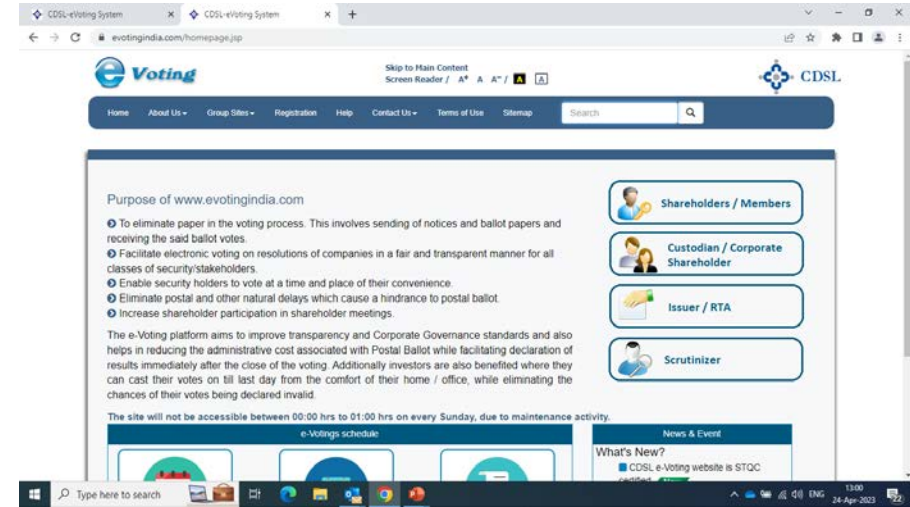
CDSL-eVoting System ×
CDSL-eVoting System ×
+

evotingindia.com/homepage.jsp

e Voting

Skip to Main Content
Screen Reader / A+ A A- / A A

CDSL

Home | About Us | Group Sites | Registration | Help | Contact Us | Terms of Use | Sitemap | Search

Purpose of www.evotingindia.com

To eliminate paper in the voting process. This involves sending of notices and ballot papers and receiving the said ballot votes.
Facilitate electronic voting on resolutions of companies in a fair and transparent manner for all classes of security/stakeholders.
Enable security holders to vote at a time and place of their convenience.
Eliminate postal and other natural delays which cause a hindrance to postal ballot.
Increase shareholder participation in shareholder meetings.

The e-Voting platform aims to improve transparency and Corporate Governance standards and also helps in reducing the administrative cost associated with Postal Ballot while facilitating declaration of results immediately after the close of the voting. Additionally investors are also benefited where they can cast their votes on till last day from the comfort of their home / office, while eliminating the chances of their votes being declared invalid.

Shareholders / Members

Custodian / Corporate Shareholder

Issuer / RTA

Scrutinizer

The site will not be accessible between 00:00 hrs to 01:00 hrs on every Sunday, due to maintenance activity.

e-Votings schedule

News & Event

What's New?
CDSL e-Voting website is STQC certified

Type here to search

ENG 13:00 24-Apr-2023